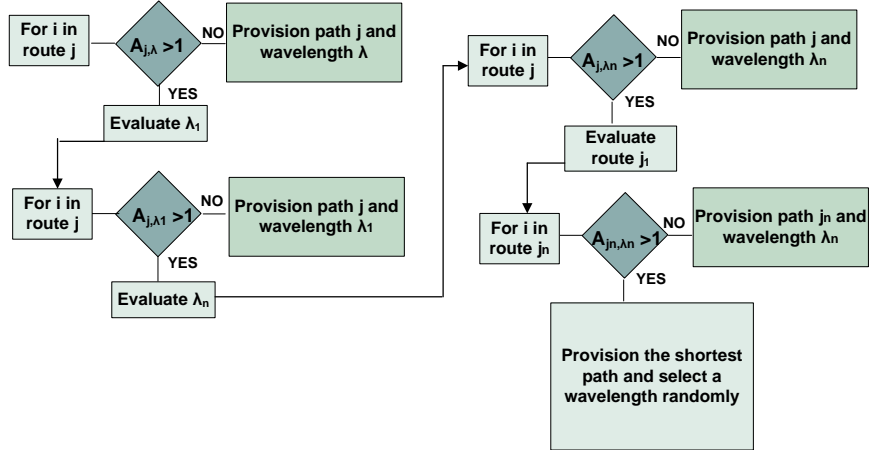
For i in route j

$A_{j,\lambda} > 1$

NO

Provision path j and wavelength λ

YES

Evaluate $\lambda_1$

For i in route j

$A_{j,\lambda 1} > 1$

NO

Provision path j and wavelength $\lambda_1$

YES

Evaluate $\lambda_n$

For i in route j

$A_{j,\lambda n} > 1$

NO

Provision path j and wavelength $\lambda_n$

YES

Evaluate route $j_1$

For i in route $j_n$

$A_{jn,\lambda n} > 1$

NO

Provision path $j_n$ and wavelength $\lambda_n$

YES

Provision the shortest path and select a wavelength randomly